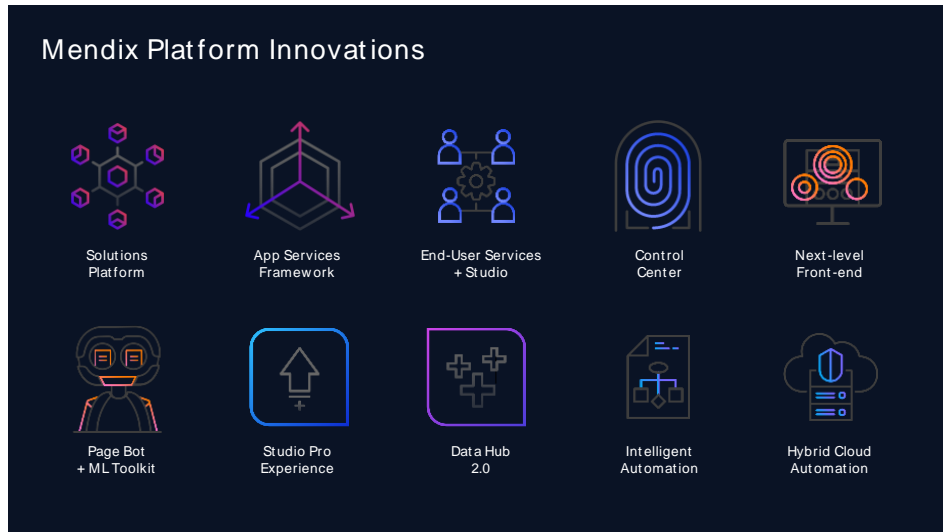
Mendix Platform Innovations

Solutions Platform

App Services Framework

End-User Services + Studio

Control Center

Next-level Front-end

Page Bot + ML Toolkit

Studio Pro Experience

Data Hub 2.0

Intelligent Automation

Hybrid Cloud Automation